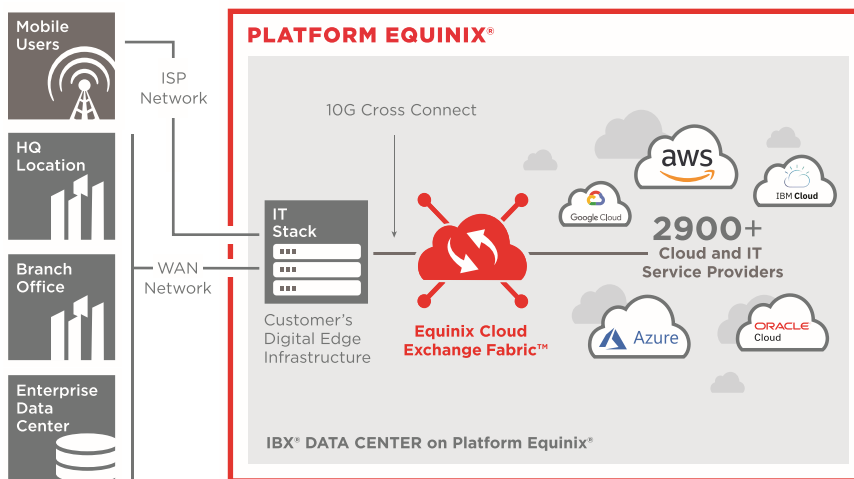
Mobile Users

HQ Location

Branch Office

Enterprise Data Center

ISP Network

WAN Network

PLATFORM EQUINIX®

10G Cross Connect

IT Stack

Customer's Digital Edge Infrastructure

Equinix Cloud Exchange Fabric™

aws

Google Cloud

IBM Cloud

2900+ Cloud and IT Service Providers

Azure

ORACLE Cloud

IBX® DATA CENTER on Platform Equinix®